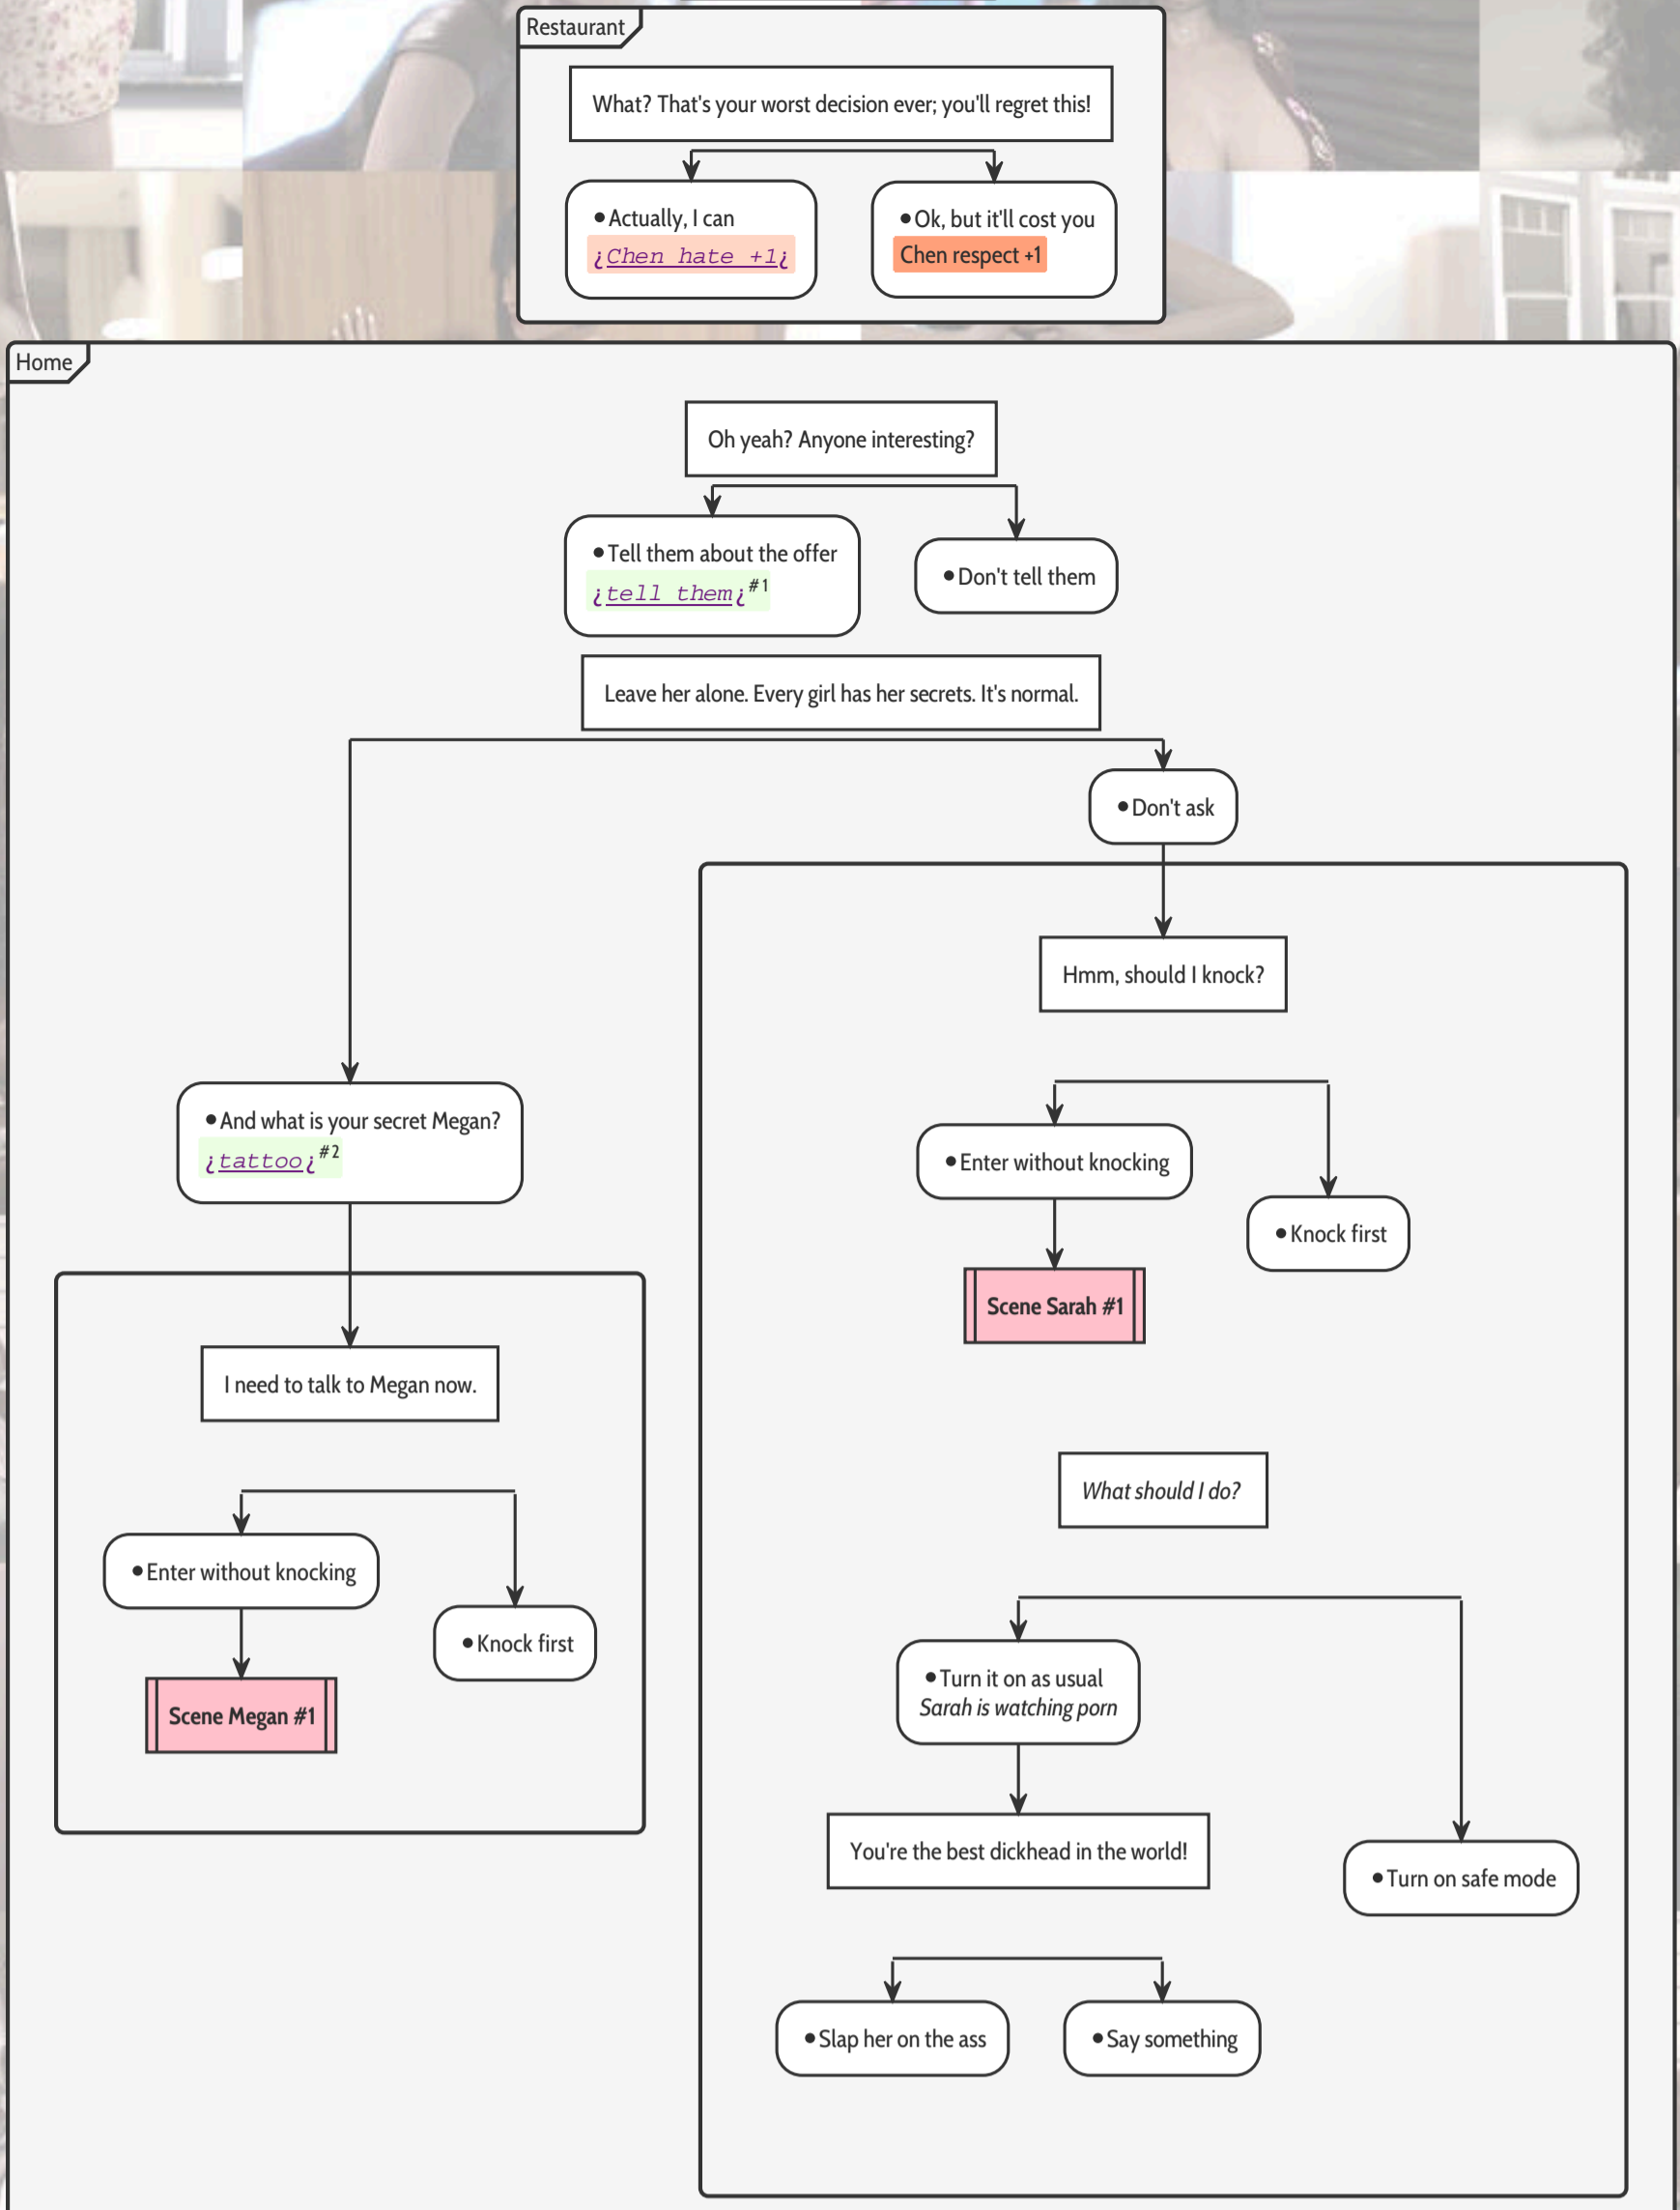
Restaurant

What? That's your worst decision ever; you'll regret this!

• Actually, I can
¿Chen hate +1¿

• Ok, but it'll cost you
Chen respect +1

Home

Oh yeah? Anyone interesting?

• Tell them about the offer
¿tell them¿$^{\#1}$

• Don't tell them

Leave her alone. Every girl has her secrets. It's normal.

• Don't ask

Hmm, should I knock?

• And what is your secret Megan?
¿tattoo¿$^{\#2}$

• Enter without knocking

• Knock first

Scene Sarah #1

I need to talk to Megan now.

What should I do?

• Enter without knocking

• Knock first

Scene Megan #1

• Turn it on as usual
Sarah is watching porn

You're the best dickhead in the world!

• Turn on safe mode

• Slap her on the ass

• Say something